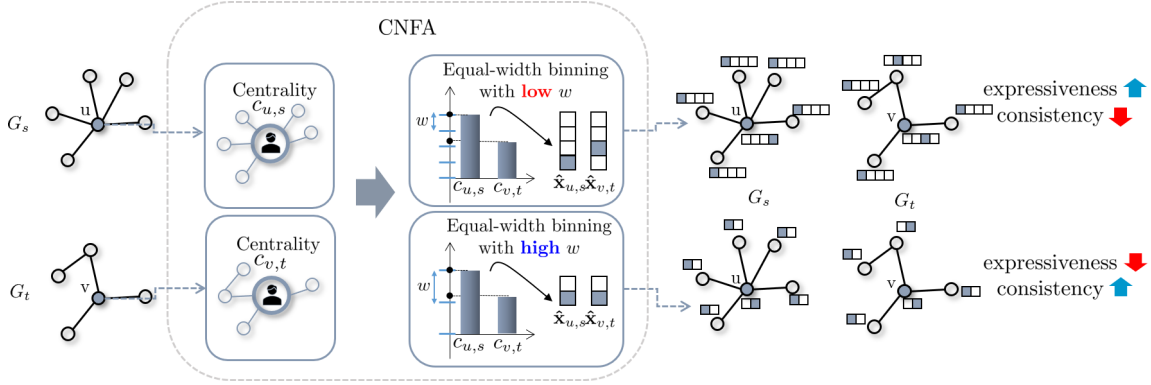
CNFA

$G_s$

u

Centrality $c_{u,s}$

Equal-width binning with low $w$

$w$

$c_{u,s}$ $c_{v,t}$

$\hat{\mathbf{x}}_{u,s}$ $\hat{\mathbf{x}}_{v,t}$

u

v

$G_s$

$G_t$

expressiveness

consistency

$G_t$

v

Centrality $c_{v,t}$

Equal-width binning with high $w$

$w$

$c_{u,s}$ $c_{v,t}$

$\hat{\mathbf{x}}_{u,s}$ $\hat{\mathbf{x}}_{v,t}$

u

v

expressiveness

consistency